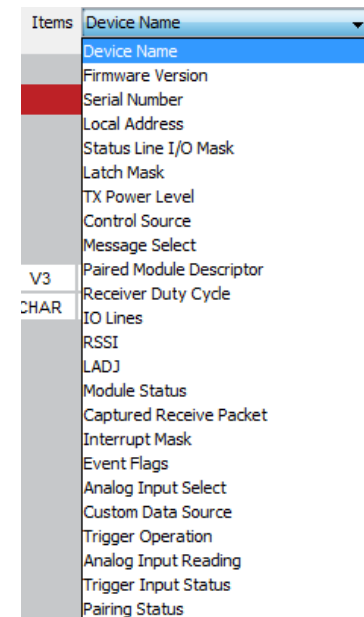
Items Device Name

Device Name
Firmware Version
Serial Number
Local Address
Status Line I/O Mask
Latch Mask
TX Power Level
Control Source
Message Select
Paired Module Descriptor
Receiver Duty Cycle
IO Lines
RSSI
LADJ
Module Status
Captured Receive Packet
Interrupt Mask
Event Flags
Analog Input Select
Custom Data Source
Trigger Operation
Analog Input Reading
Trigger Input Status
Pairing Status

V3
CHAR